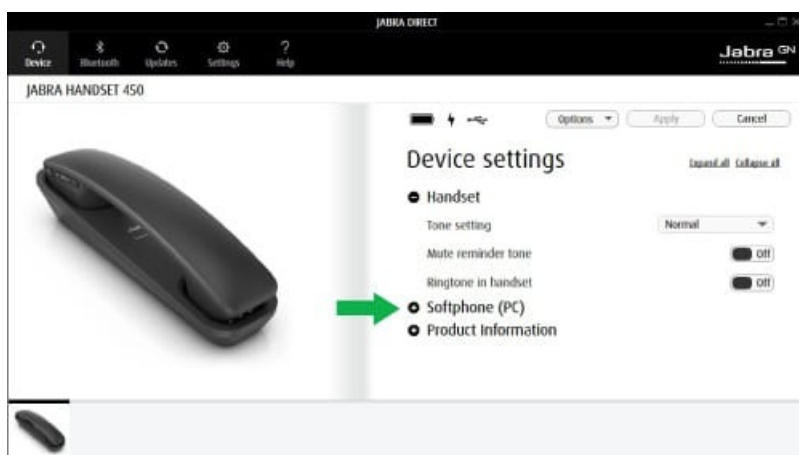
JABRA DIRECT

Device Bluetooth Updates Settings Help

Jabra GN

JABRA HANDSET 450

Options Apply Cancel

Device settings

Expand all Collapse all

Handset

Tone setting Normal

Mute reminder tone Off

Ringtone in handset Off

Softphone (PC)

Product Information